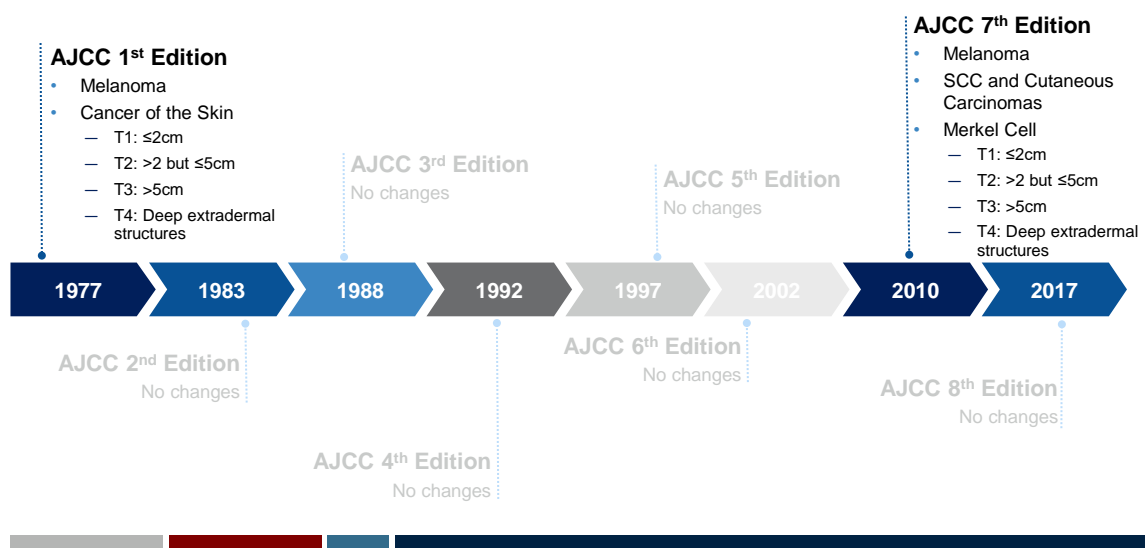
AJCC 1st Edition
- Melanoma
- Cancer of the Skin
  - T1: ≤2cm
  - T2: >2 but ≤5cm
  - T3: >5cm
  - T4: Deep extradermal structures

AJCC 3rd Edition
No changes

AJCC 5th Edition
No changes

AJCC 7th Edition
- Melanoma
- SCC and Cutaneous Carcinomas
- Merkel Cell
  - T1: ≤2cm
  - T2: >2 but ≤5cm
  - T3: >5cm
  - T4: Deep extradermal structures

1977 1983 1988 1992 1997 2002 2010 2017

AJCC 2nd Edition
No changes

AJCC 6th Edition
No changes

AJCC 8th Edition
No changes

AJCC 4th Edition
No changes